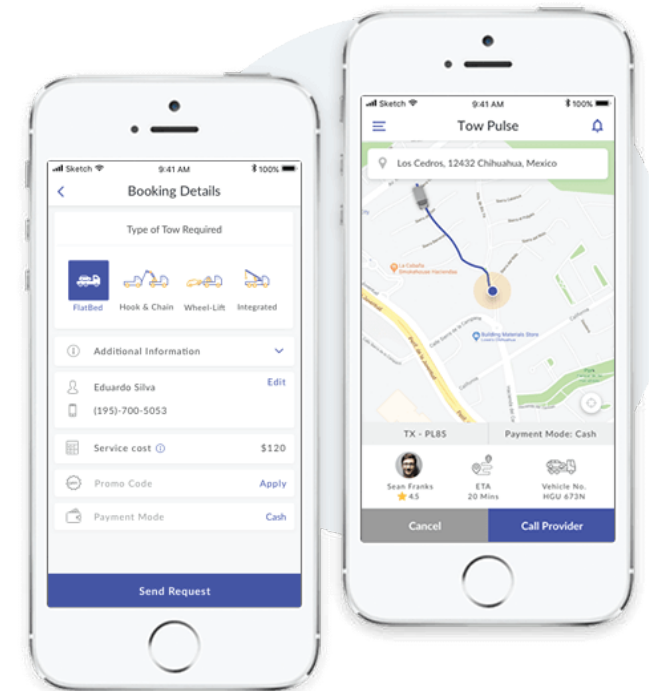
Sketch 9:41 AM 100%

Booking Details

Type of Tow Required

FlatBed
Hook & Chain
Wheel-Lift
Integrated

Additional Information

Eduardo Silva
Edit
(195)-700-5053

Service cost
$120

Promo Code
Apply

Payment Mode
Cash

Send Request

Sketch 9:41 AM 100%

Tow Pulse

Los Cedros, 12432 Chihuahua, Mexico

La Caballa
Building Materials Store

TX - PL85
Payment Mode: Cash

Sean Franks
4.5
ETA
20 Mins
Vehicle No.
HGU 673N

Cancel
Call Provider